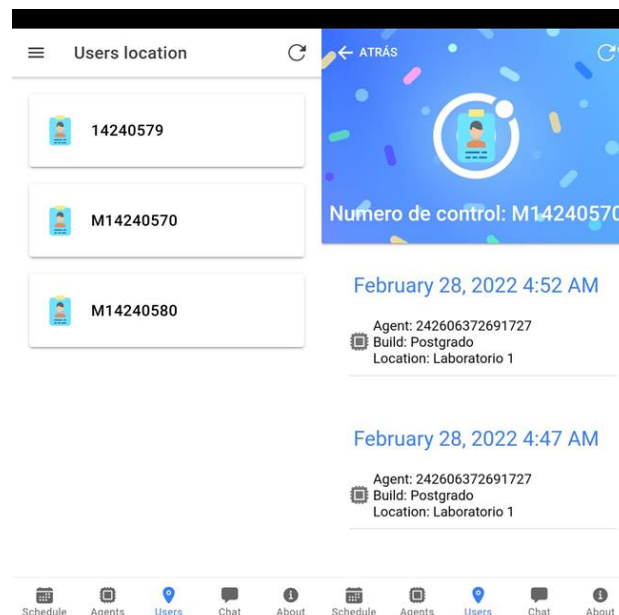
Users location

14240579

M14240570

M14240580

ATRÁS

Numero de control: M14240570

February 28, 2022 4:52 AM

Agent: 242606372691727
Build: Postgrado
Location: Laboratorio 1

February 28, 2022 4:47 AM

Agent: 242606372691727
Build: Postgrado
Location: Laboratorio 1

Schedule Agents Users Chat About

Schedule Agents Users Chat About